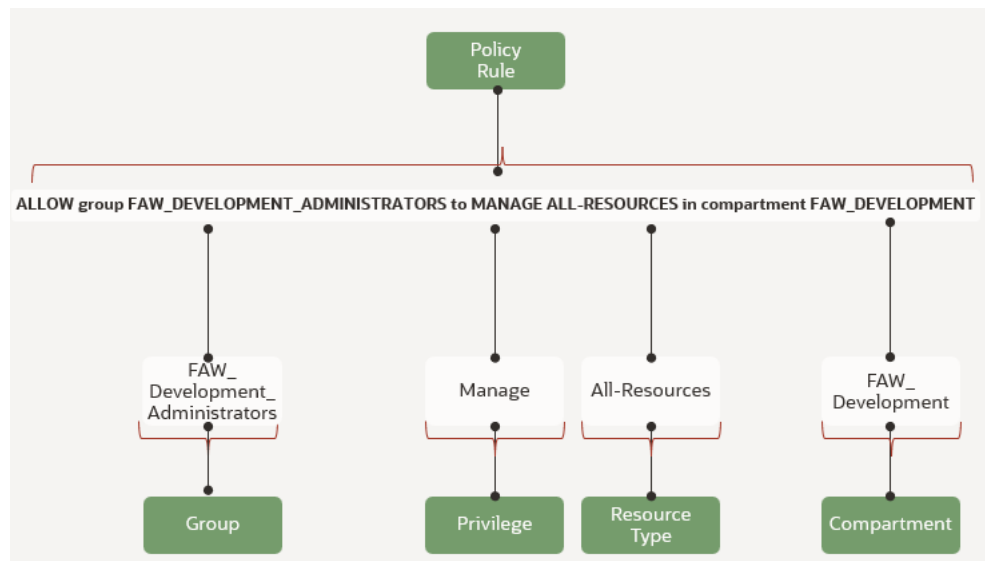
Policy Rule

ALLOW group FAW_DEVELOPMENT_ADMINISTRATORS to MANAGE ALL-RESOURCES in compartment FAW_DEVELOPMENT

FAW_ Development_ Administrators

Manage

All-Resources

FAW_ Development

Group

Privilege

Resource Type

Compartment